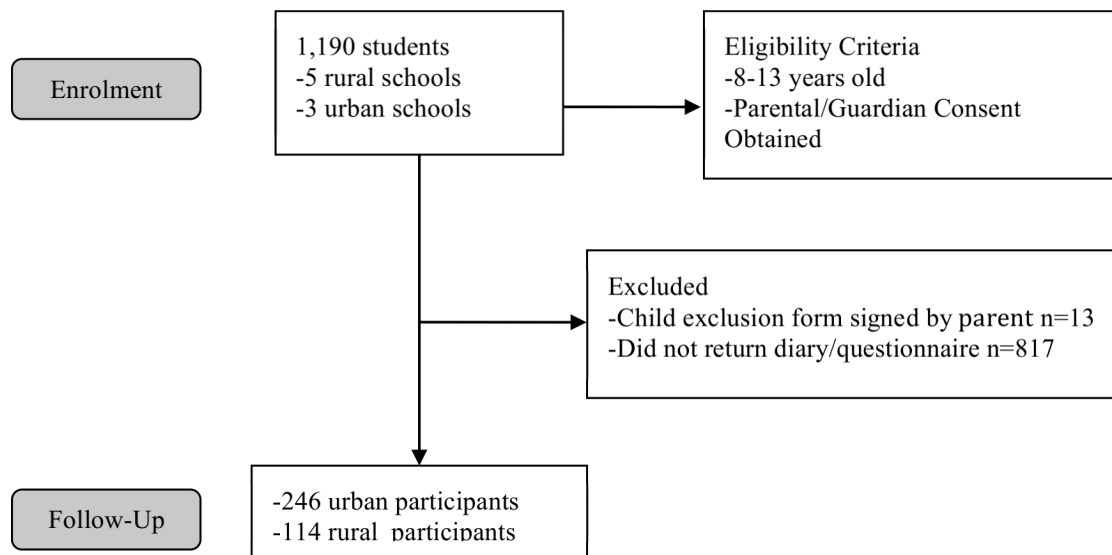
Enrolment

1,190 students
-5 rural schools
-3 urban schools

Eligibility Criteria
-8-13 years old
-Parental/Guardian Consent Obtained

Excluded
-Child exclusion form signed by parent n=13
-Did not return diary/questionnaire n=817

Follow-Up

-246 urban participants
-114 rural participants